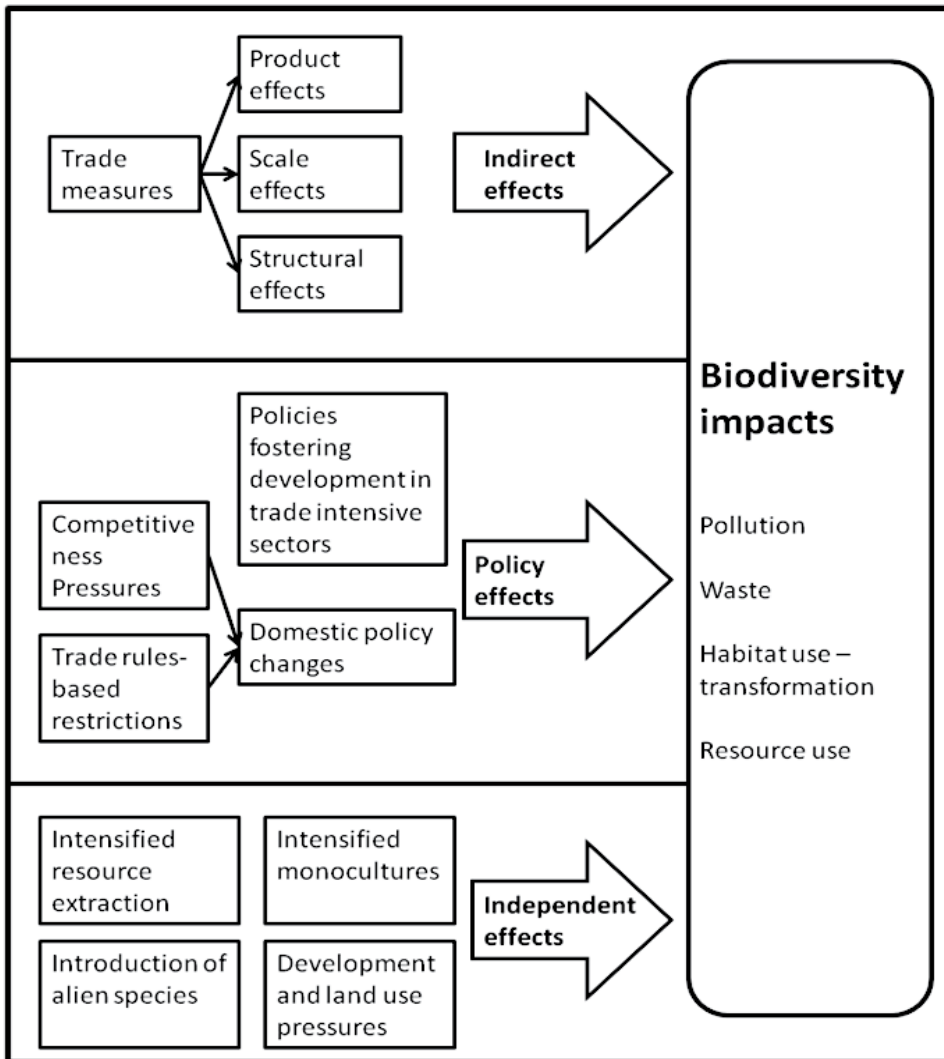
Trade measures

Product effects

Scale effects

Structural effects

Indirect effects

Policies fostering development in trade intensive sectors

Competitiveness Pressures

Trade rules-based restrictions

Domestic policy changes

Policy effects

Intensified resource extraction

Intensified monocultures

Introduction of alien species

Development and land use pressures

Independent effects

Biodiversity impacts

Pollution

Waste

Habitat use – transformation

Resource use